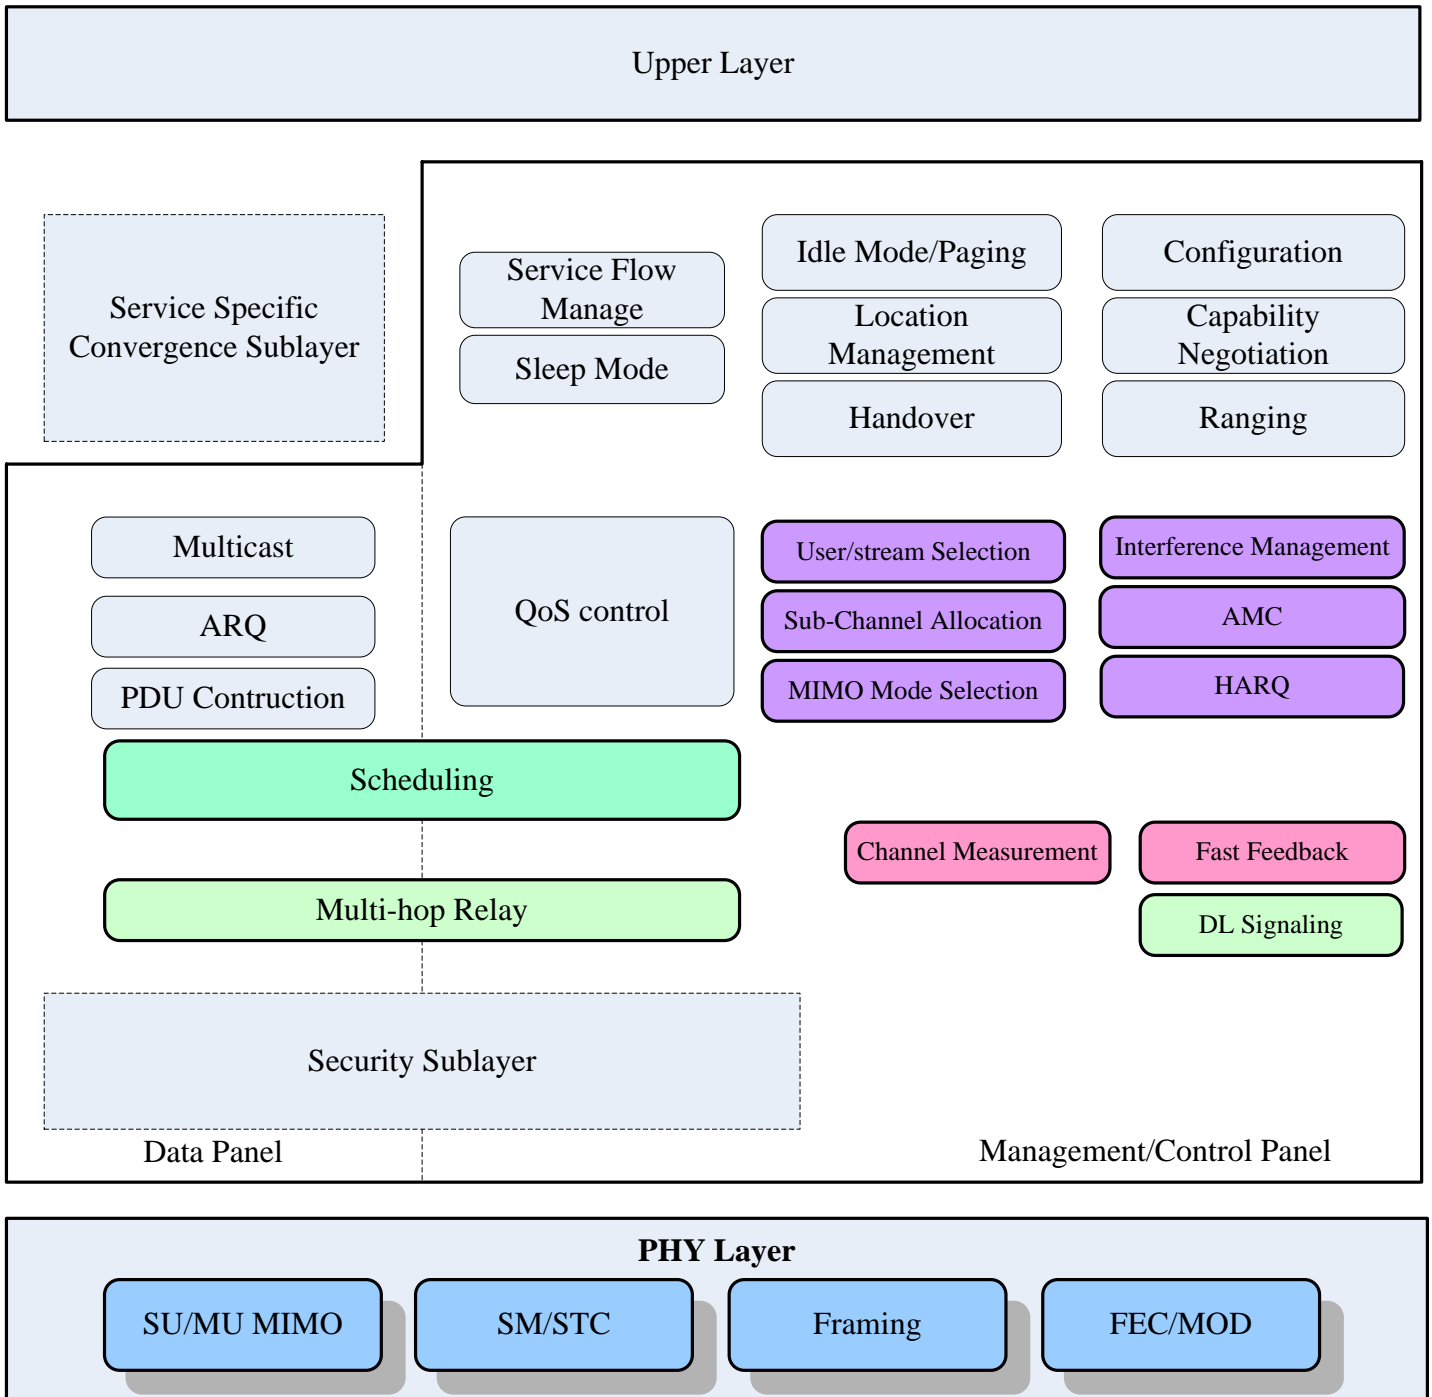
Upper Layer

Service Specific Convergence Sublayer

Service Flow Manage

Sleep Mode

Idle Mode/Paging

Location Management

Handover

Configuration

Capability Negotiation

Ranging

Multicast

ARQ

PDU Contruction

QoS control

User/stream Selection

Sub-Channel Allocation

MIMO Mode Selection

Interference Management

AMC

HARQ

Scheduling

Channel Measurement

Fast Feedback

Multi-hop Relay

DL Signaling

Security Sublayer

Data Panel

Management/Control Panel

PHY Layer

SU/MU MIMO

SM/STC

Framing

FEC/MOD